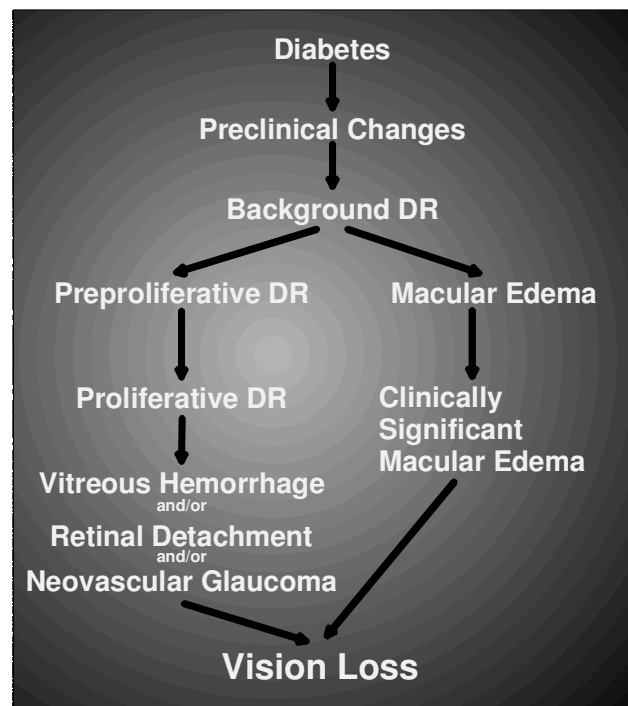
Diabetes

Preclinical Changes

Background DR

Preproliferative DR

Macular Edema

Proliferative DR

Clinically Significant Macular Edema

Vitreous Hemorrhage
and/or
Retinal Detachment
and/or
Neovascular Glaucoma

Vision Loss